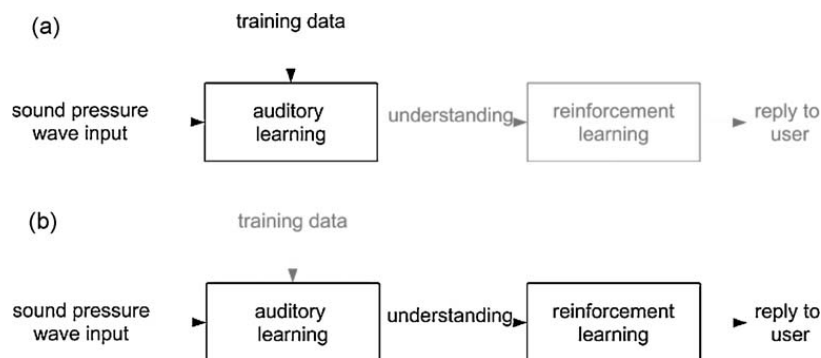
(a)

training data

sound pressure wave input

auditory learning

understanding

reinforcement learning

reply to user

(b)

training data

sound pressure wave input

auditory learning

understanding

reinforcement learning

reply to user